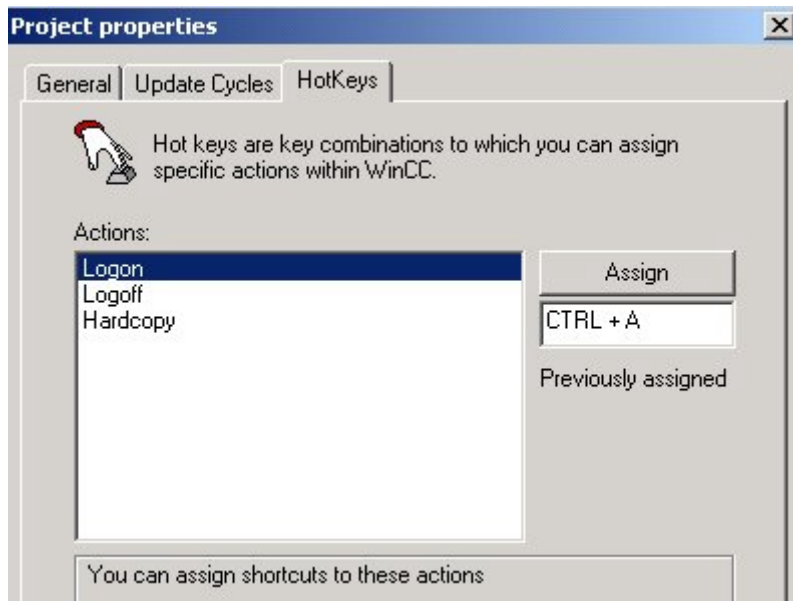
Project properties

×

General | Update Cycles | HotKeys

Hot keys are key combinations to which you can assign specific actions within WinCC.

Actions:

Logon
Logoff
Hardcopy

Assign

CTRL + A

Previously assigned

You can assign shortcuts to these actions